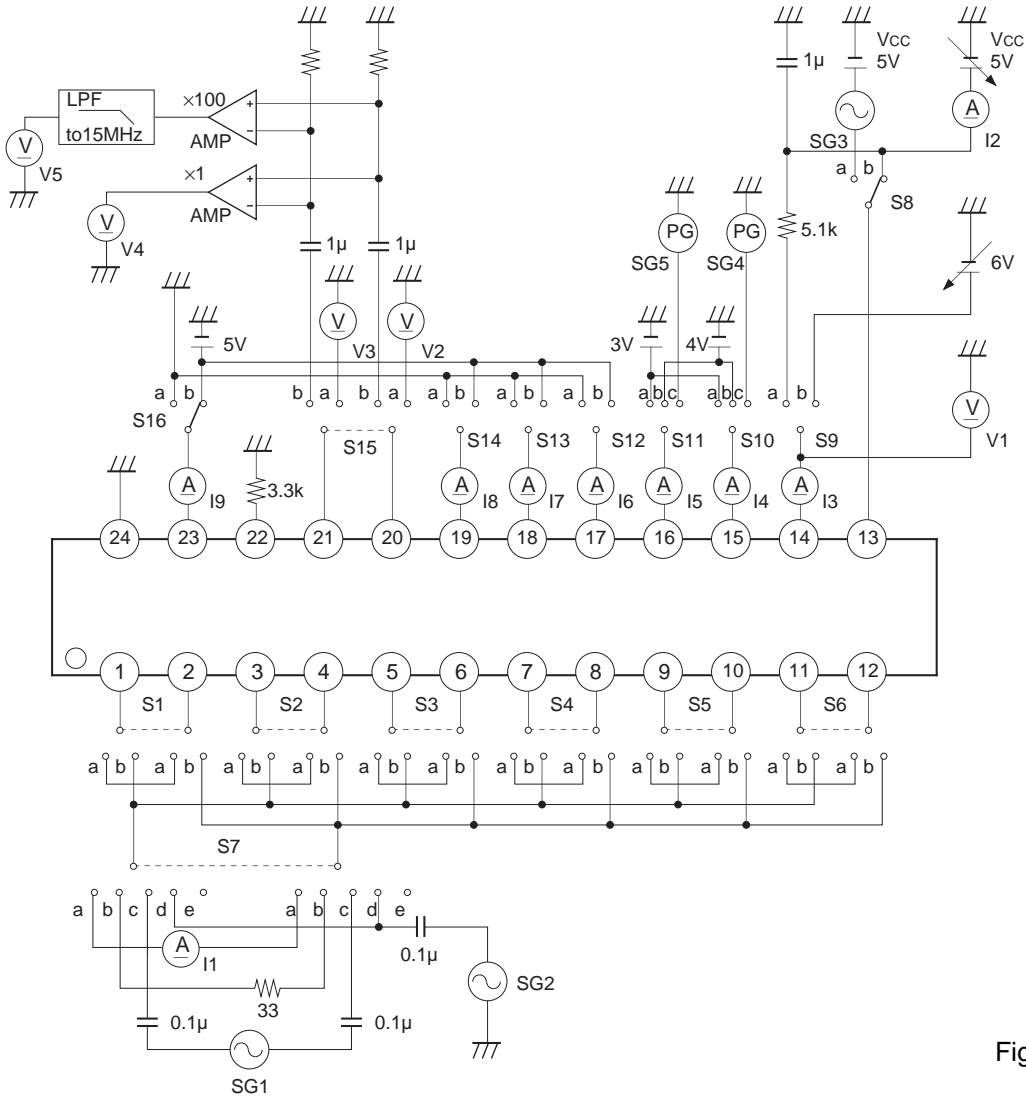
LPF
to15MHz
V
V5
×100
AMP
×1
AMP
V
V4
1μ
1μ
V
V3
V
V2
5V
a b
S16
b a
b a
a b
a b
a b
A
I9
3.3k
S15
S14
S13
S12
S11
S10
S9
A
I8
A
I7
A
I6
A
I5
A
I4
A
I3
24
23
22
21
20
19
18
17
16
15
14
13
1μ
Vcc
5V
Vcc
5V
A
I2
SG3
a b
S8
5.1k
PG
SG5
PG
SG4
6V
3V
4V
abc
abc
a b
V
V1
1
2
3
4
5
6
7
8
9
10
11
12
S1
S2
S3
S4
S5
S6
a b a b
a b a b
a b a b
a b a b
a b a b
a b a b
S7
a b c d e
a b c d e
A
I1
33
0.1μ
SG2
0.1μ
0.1μ
SG1
Fig